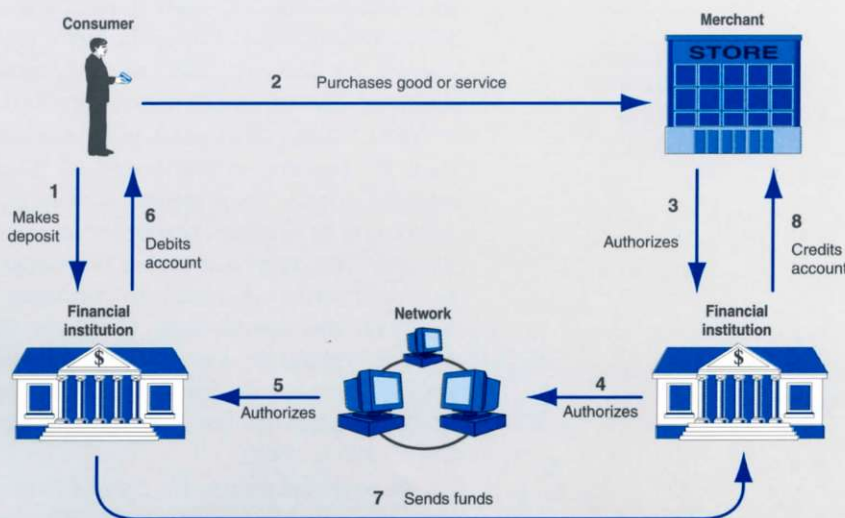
Consumer

Merchant

STORE

2 Purchases good or service

1 Makes deposit

6 Debits account

3 Authorizes

8 Credits account

Financial institution

Network

Financial institution

$

$

5 Authorizes

4 Authorizes

7 Sends funds